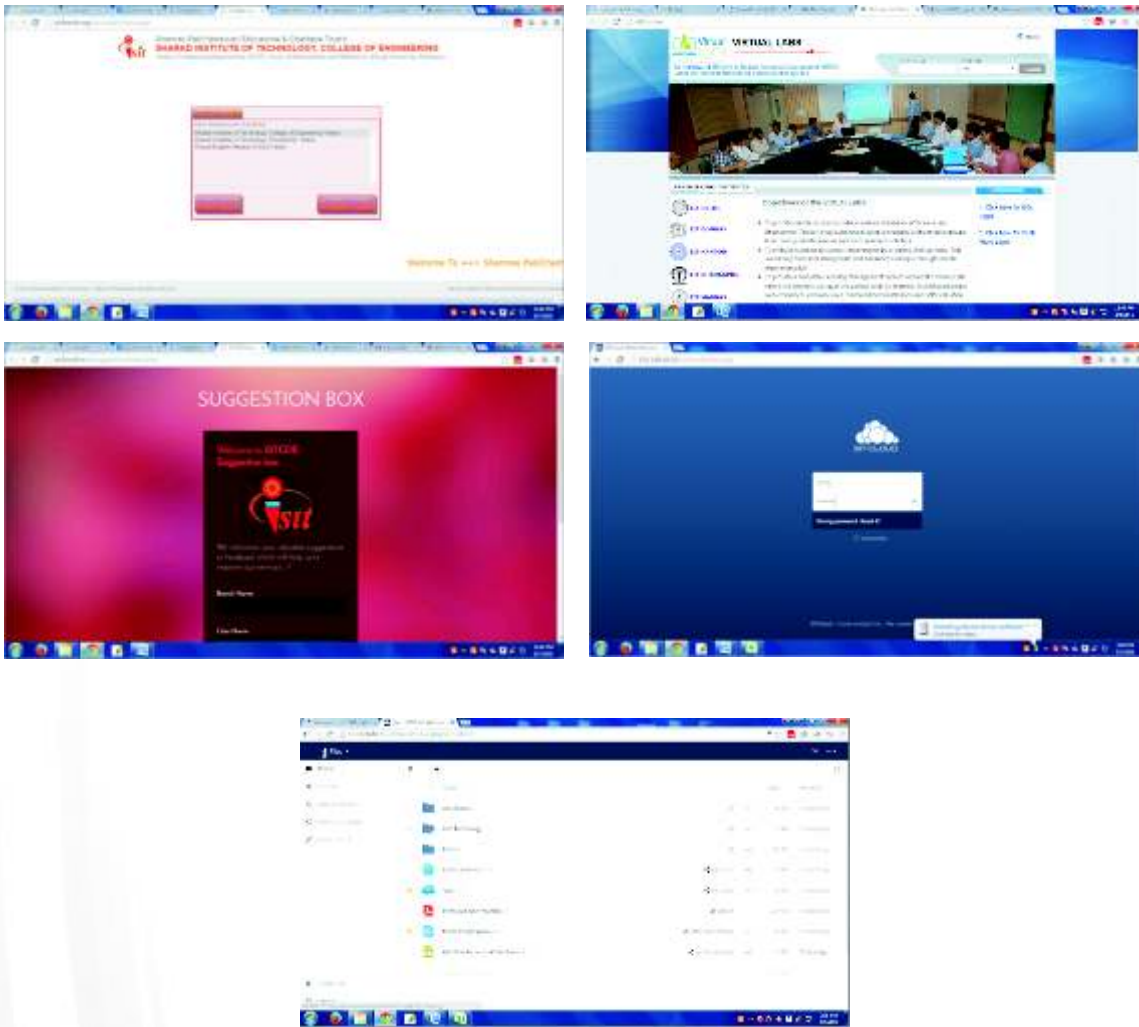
Shamrao Patil (Yadravkar) Educational & Charitable Trust's
SHARAD INSTITUTE OF TECHNOLOGY, COLLEGE OF ENGINEERING

Welcome To ::: Shamrao Patil (Yadravkar)

VIRTUAL LABS

Experiment the virtual Labs

SUGGESTION BOX

Welcome to SITCOE Suggestion box

sit

We welcome your valuable suggestions or feedback which will help us to improve our services...!

Branch Name

Files